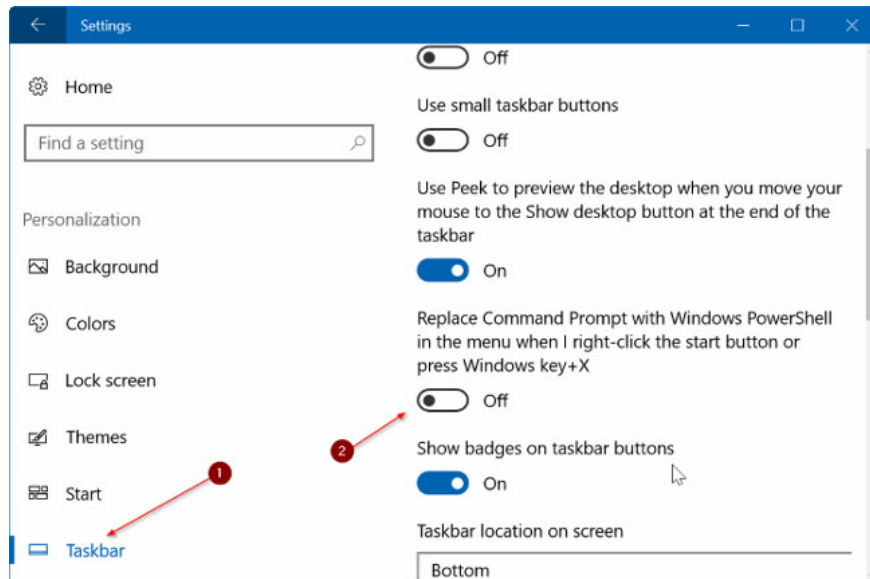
Settings

Home

Find a setting

Personalization

Background

Colors

Lock screen

Themes

Start

Taskbar

Off

Use small taskbar buttons

Off

Use Peek to preview the desktop when you move your mouse to the Show desktop button at the end of the taskbar

On

Replace Command Prompt with Windows PowerShell in the menu when I right-click the start button or press Windows key+X

Off

Show badges on taskbar buttons

On

Taskbar location on screen

Bottom

1

2